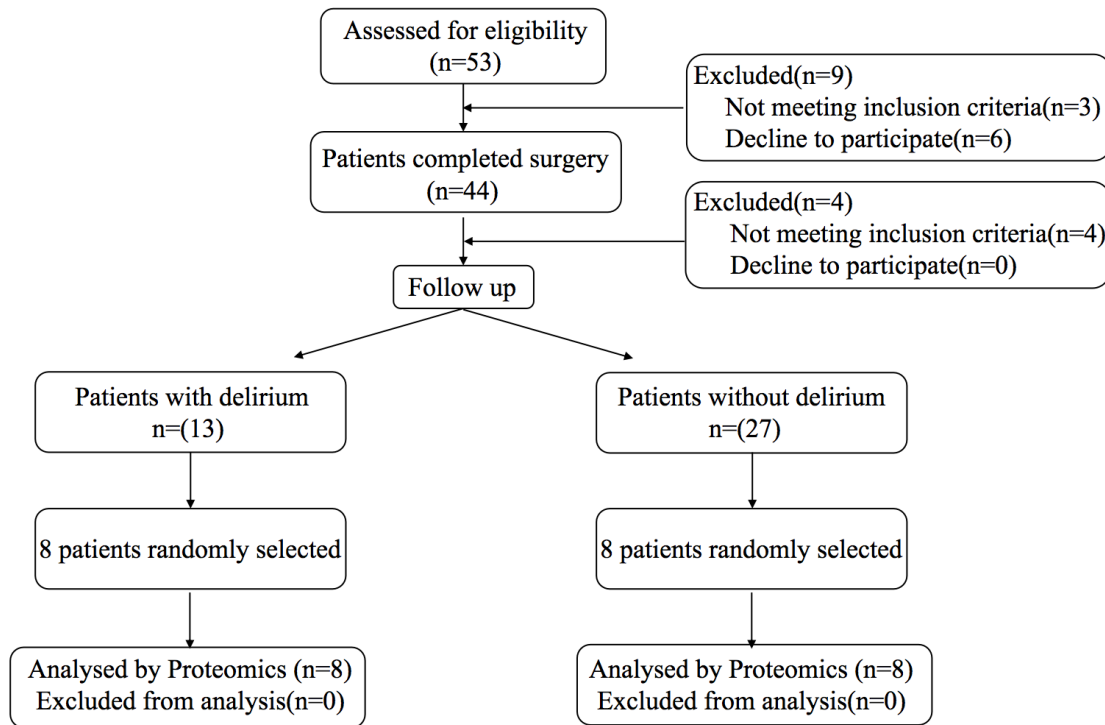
Assessed for eligibility (n=53)

Excluded(n=9)
Not meeting inclusion criteria(n=3)
Decline to participate(n=6)

Patients completed surgery (n=44)

Excluded(n=4)
Not meeting inclusion criteria(n=4)
Decline to participate(n=0)

Follow up

Patients with delirium n=(13)

8 patients randomly selected

Analysed by Proteomics (n=8)
Excluded from analysis(n=0)

Patients without delirium n=(27)

8 patients randomly selected

Analysed by Proteomics (n=8)
Excluded from analysis(n=0)